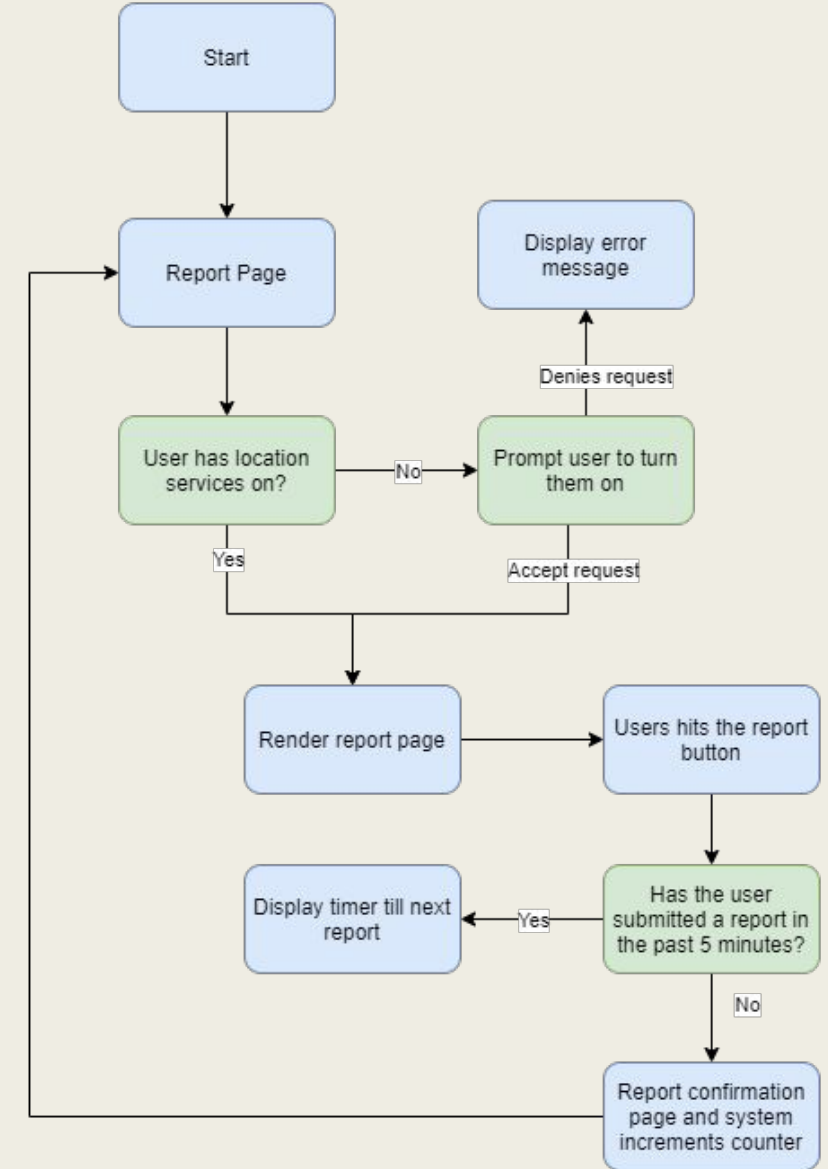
Start

Report Page

Display error message

Denies request

User has location services on?

No

Prompt user to turn them on

Yes

Accept request

Render report page

Users hits the report button

Display timer till next report

Yes

Has the user submitted a report in the past 5 minutes?

No

Report confirmation page and system increments counter